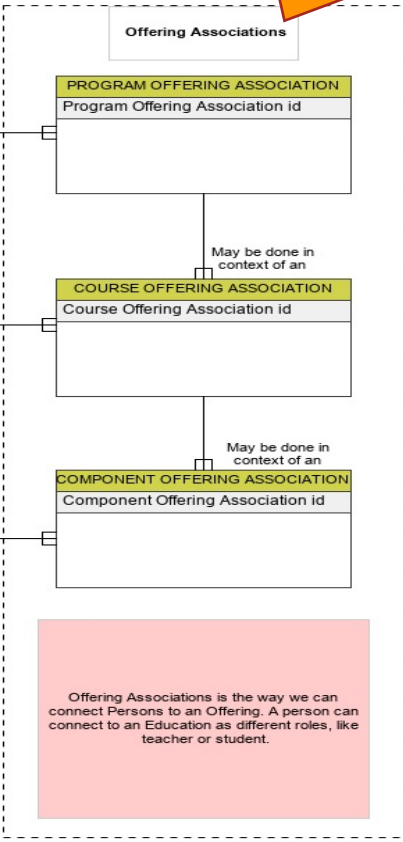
Offering Associations

PROGRAM OFFERING ASSOCIATION
Program Offering Association id

May be done in context of an

COURSE OFFERING ASSOCIATION
Course Offering Association id

May be done in context of an

COMPONENT OFFERING ASSOCIATION
Component Offering Association id

Offering Associations is the way we can connect Persons to an Offering. A person can connect to an Education as different roles, like teacher or student.